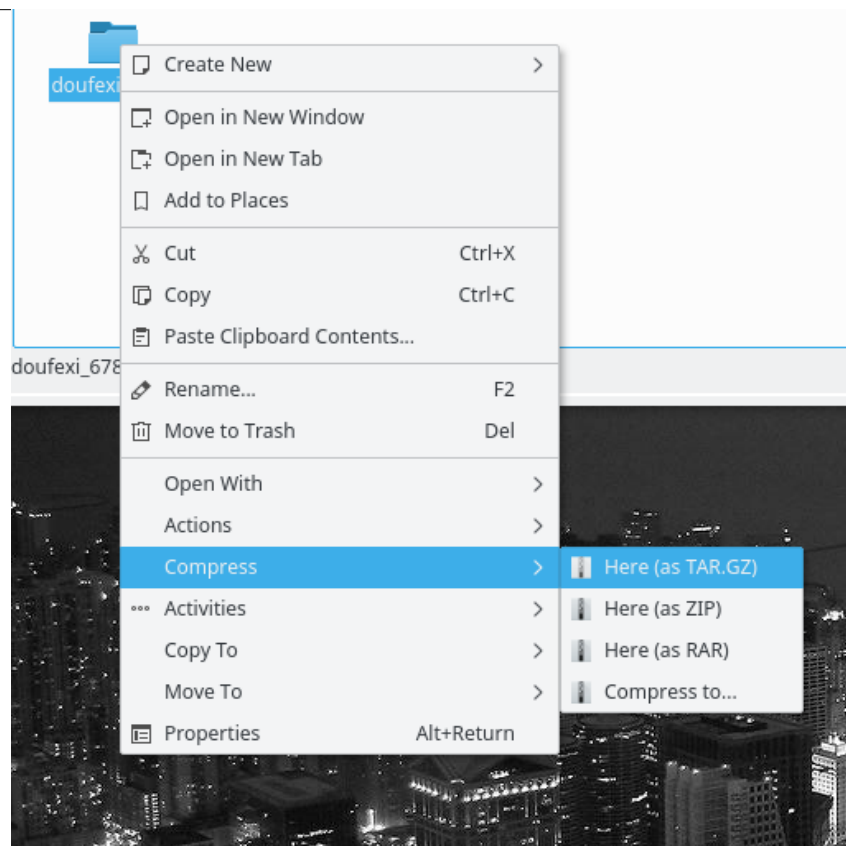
doufexi

Create New

Open in New Window
Open in New Tab
Add to Places

Cut Ctrl+X
Copy Ctrl+C
Paste Clipboard Contents...

doufexi_678

Rename... F2
Move to Trash Del

Open With
Actions
Compress
Activities
Copy To
Move To
Properties Alt+Return

Here (as TAR.GZ)
Here (as ZIP)
Here (as RAR)
Compress to...